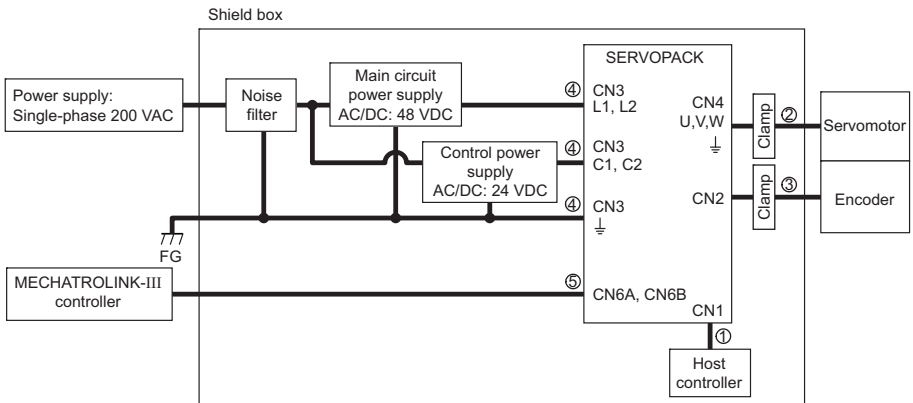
Shield box

Power supply: Single-phase 200 VAC

Noise filter

Main circuit power supply AC/DC: 48 VDC

Control power supply AC/DC: 24 VDC

SERVOPACK

④ CN3 L1, L2

④ CN3 C1, C2

④ CN3 ⏚

CN4 U,V,W ⏚

CN2

Clamp

Clamp

②

③

Servomotor

Encoder

FG

MECHATROLINK-III controller

⑤ CN6A, CN6B

CN1

①

Host controller